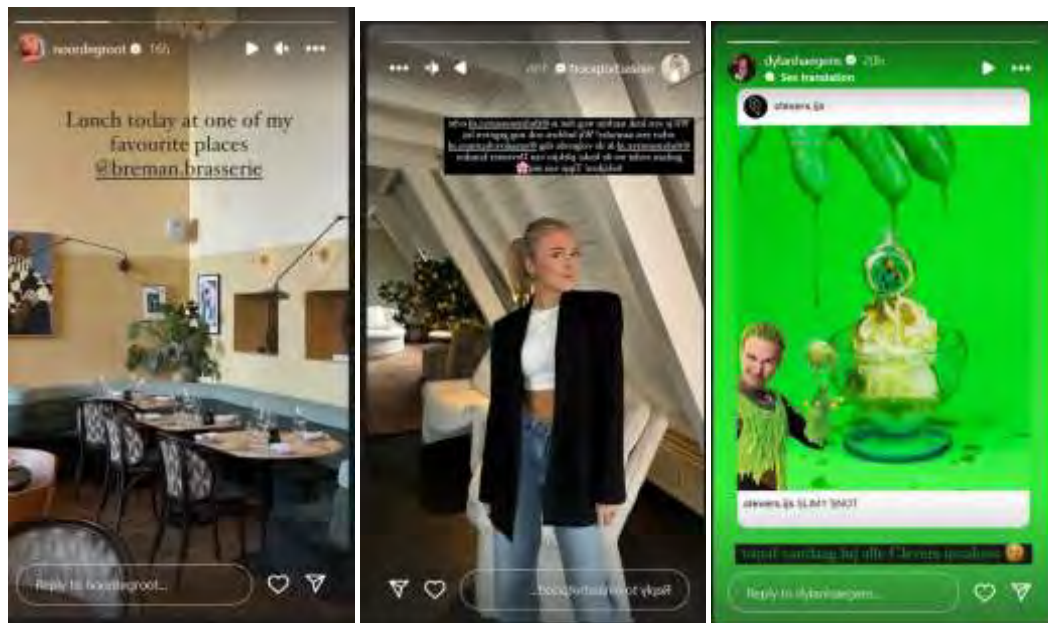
noordegroot 16h

Lunch today at one of my favourite places @breman.brasserie

Reply to noordegroot...

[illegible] 11h

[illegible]

Reply to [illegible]...

dylanhaegens 20h
See translation

stevens.sjj

stevens.sjj SLIM TONIE

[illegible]

Reply to dylanhaegens...